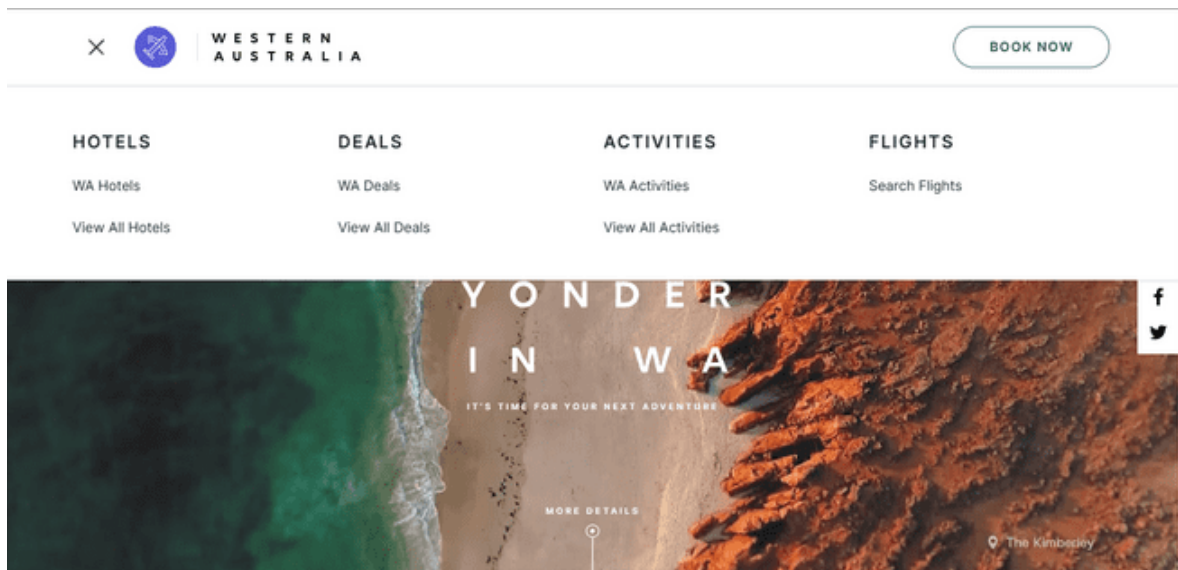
WESTERN AUSTRALIA

BOOK NOW

HOTELS
WA Hotels
View All Hotels

DEALS
WA Deals
View All Deals

ACTIVITIES
WA Activities
View All Activities

FLIGHTS
Search Flights

YONDER
IN WA
IT'S TIME FOR YOUR NEXT ADVENTURE

MORE DETAILS

The Kimberley